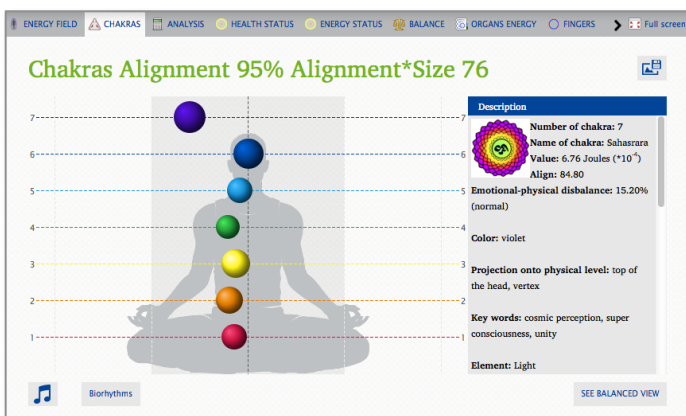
ENERGY FIELD | CHAKRAS | ANALYSIS | HEALTH STATUS | ENERGY STATUS | BALANCE | ORGANS ENERGY | FINGERS | Full screen

Chakras Alignment 95% Alignment*Size 76

7 7
6 6
5 5
4 4
3 3
2 2
1 1

Description

Number of chakra: 7
Name of chakra: Sahasrara
Value: 6.76 Joules (*$10^{-2}$)
Align: 84.80
Emotional-physical disbalance: 15.20% (normal)

Color: violet

Projection onto physical level: top of the head, vertex

Key words: cosmic perception, super consciousness, unity

Element: Light

Biorhythms

SEE BALANCED VIEW